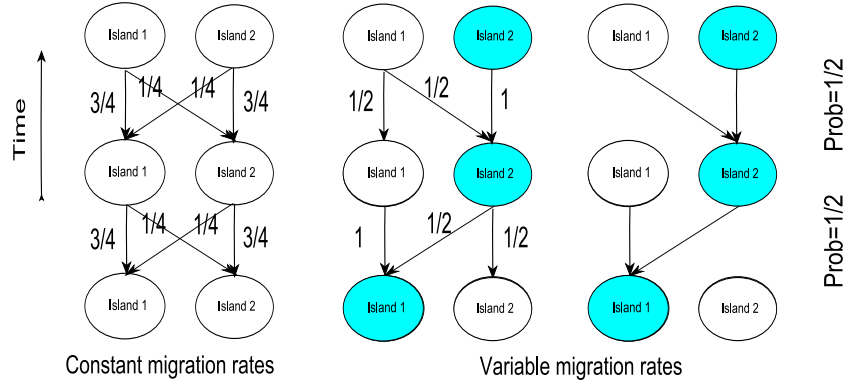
Time

Island 1
Island 2
3/4
1/4
1/4
3/4
Island 1
Island 2
3/4
1/4
1/4
3/4
Island 1
Island 2

Constant migration rates

Island 1
Island 2
1/2
1/2
1
Island 1
Island 2
1
1/2
1/2
Island 1
Island 2

Island 1
Island 2
Island 1
Island 2
Island 1
Island 2

Variable migration rates

Prob=1/2

Prob=1/2